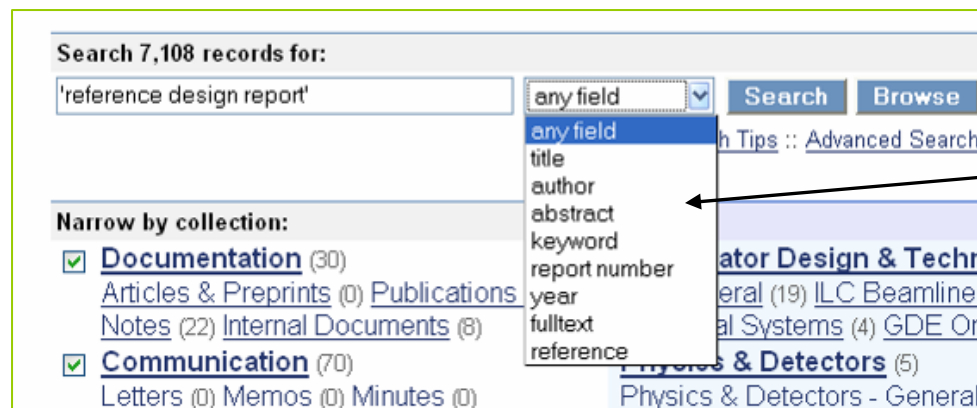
Search 7,108 records for:

'reference design report'

any field

Search Browse

any field
title
author
abstract
keyword
report number
year
fulltext
reference

h Tips :: Advanced Search

Narrow by collection:

Documentation (30)
Articles & Preprints (0) Publications
Notes (22) Internal Documents (8)

Communication (70)
Letters (0) Memos (0) Minutes (0)

ator Design & Techn
eral (19) ILC Beamline
al Systems (4) GDE Or

Physics & Detectors (5)
Physics & Detectors - General